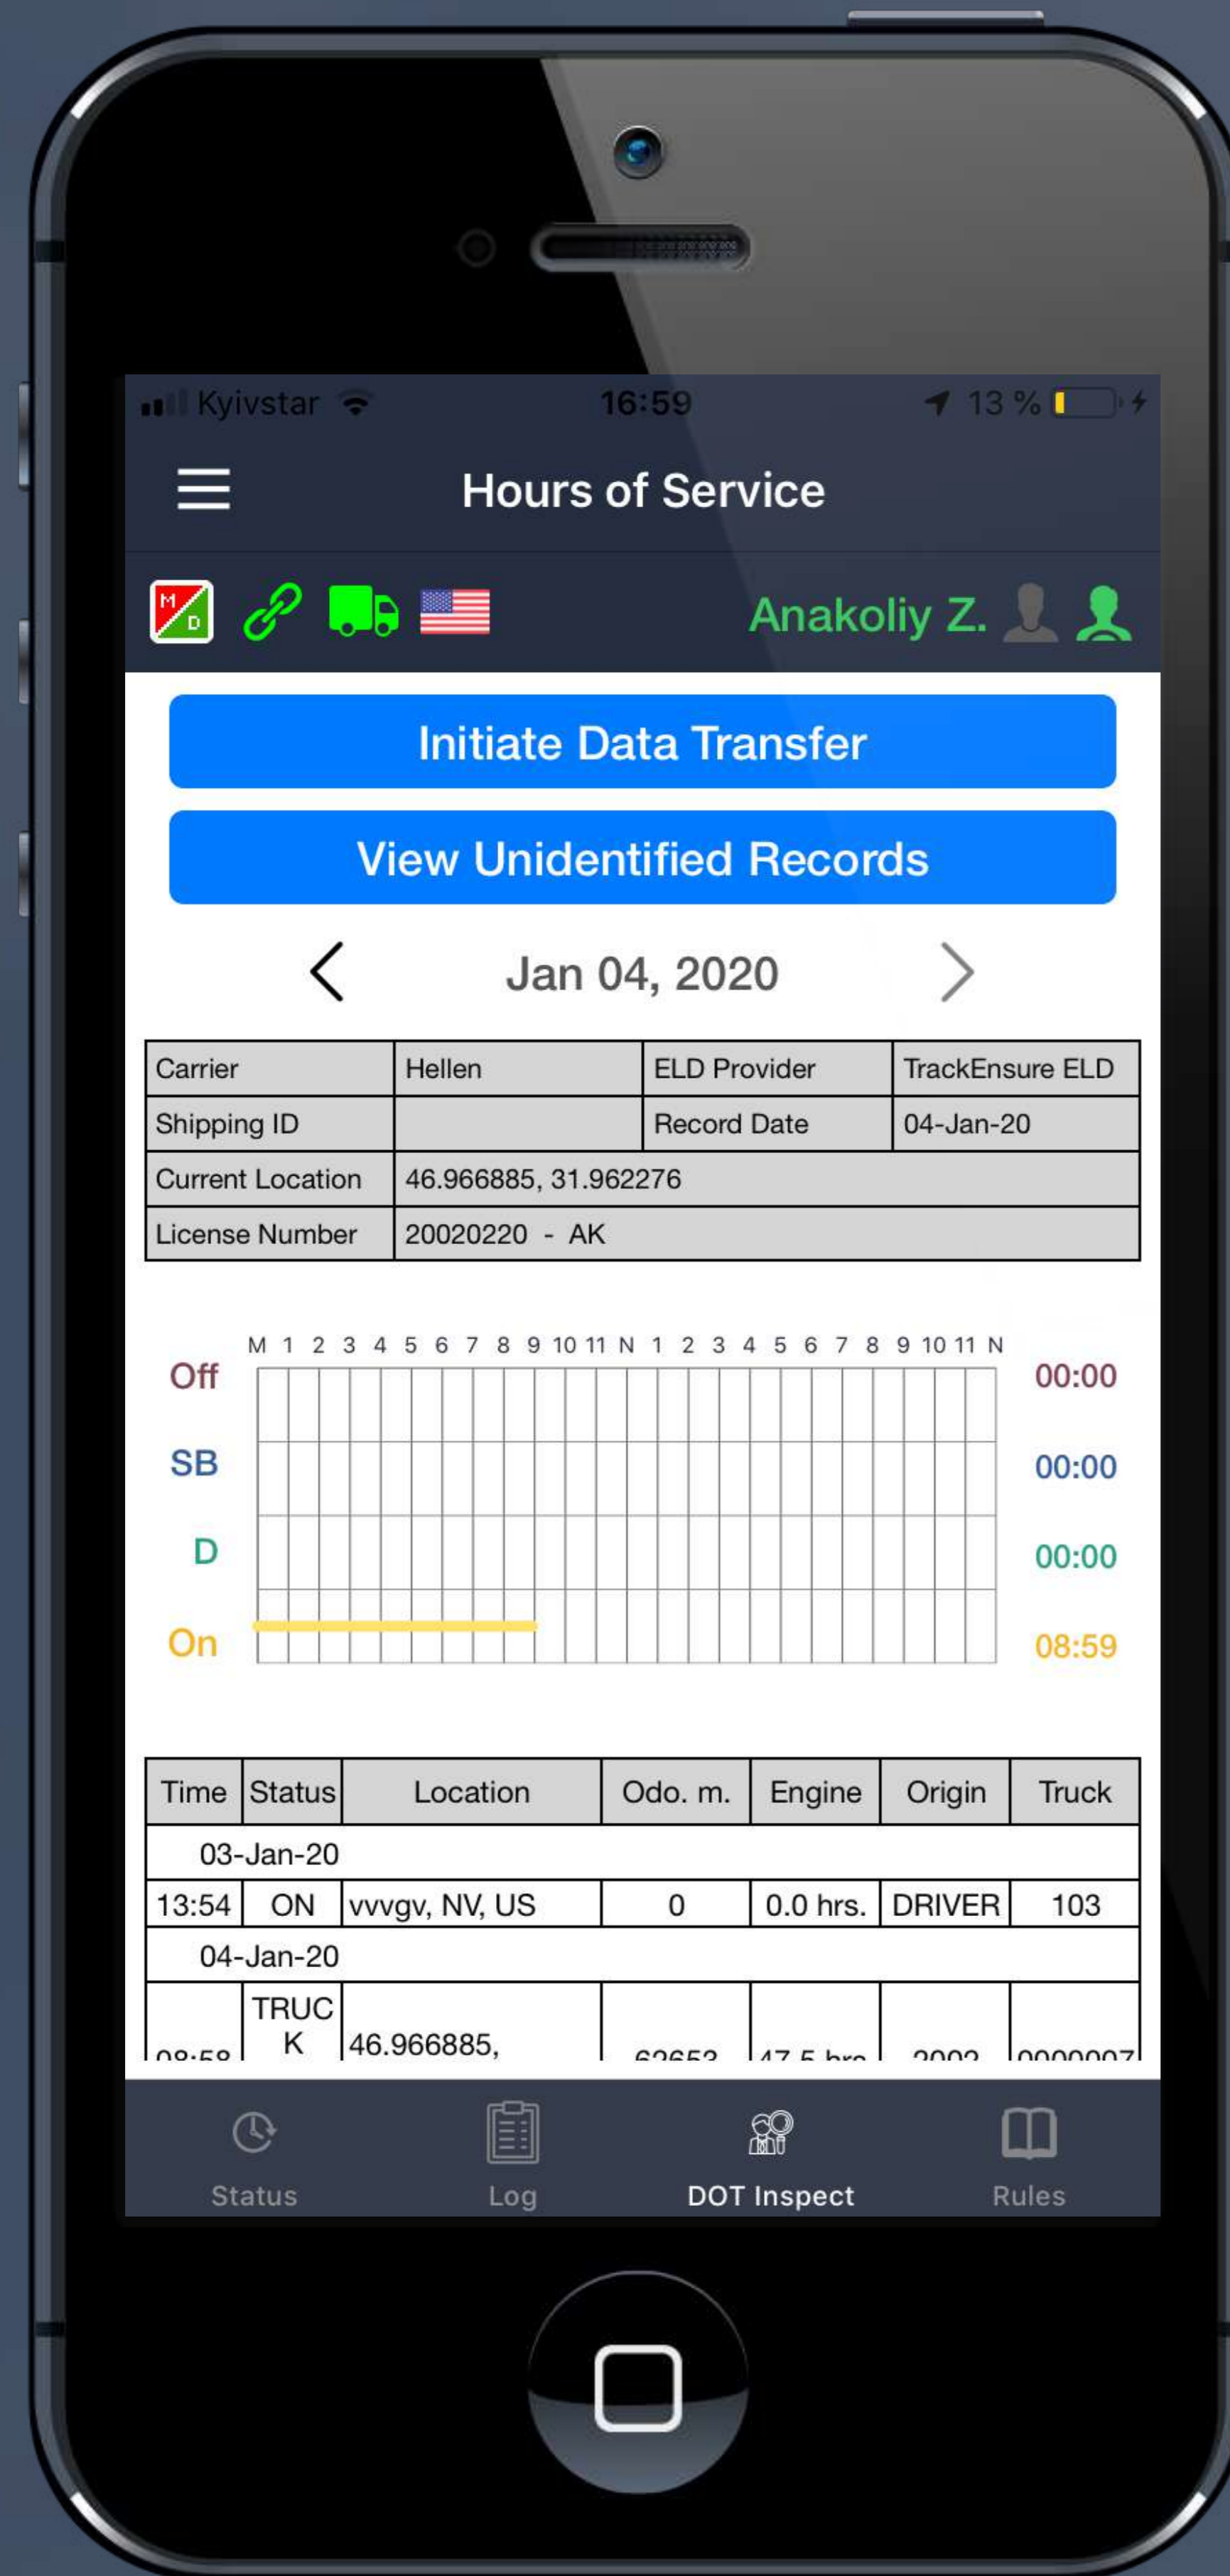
Kyivstar 16:59 13 %

Hours of Service

M D

Anakoliy Z.

Initiate Data Transfer

View Unidentified Records

Jan 04, 2020

| Carrier | Hellen | ELD Provider | TrackEnsure ELD |
|---|---|---|---|
| Shipping ID | | Record Date | 04-Jan-20 |
| Current Location | 46.966885, 31.962276 | | |
| License Number | 20020220 - AK | | |

M 1 2 3 4 5 6 7 8 9 10 11 N 1 2 3 4 5 6 7 8 9 10 11 N

Off 00:00
SB 00:00
D 00:00
On 08:59

| Time | Status | Location | Odo. m. | Engine | Origin | Truck |
|---|---|---|---|---|---|---|
| 03-Jan-20 | | | | | | |
| 13:54 | ON | vvvgv, NV, US | 0 | 0.0 hrs. | DRIVER | 103 |
| 04-Jan-20 | | | | | | |
| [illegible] | TRUCK | 46.966885, | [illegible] | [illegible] | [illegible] | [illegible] |

Status Log DOT Inspect Rules